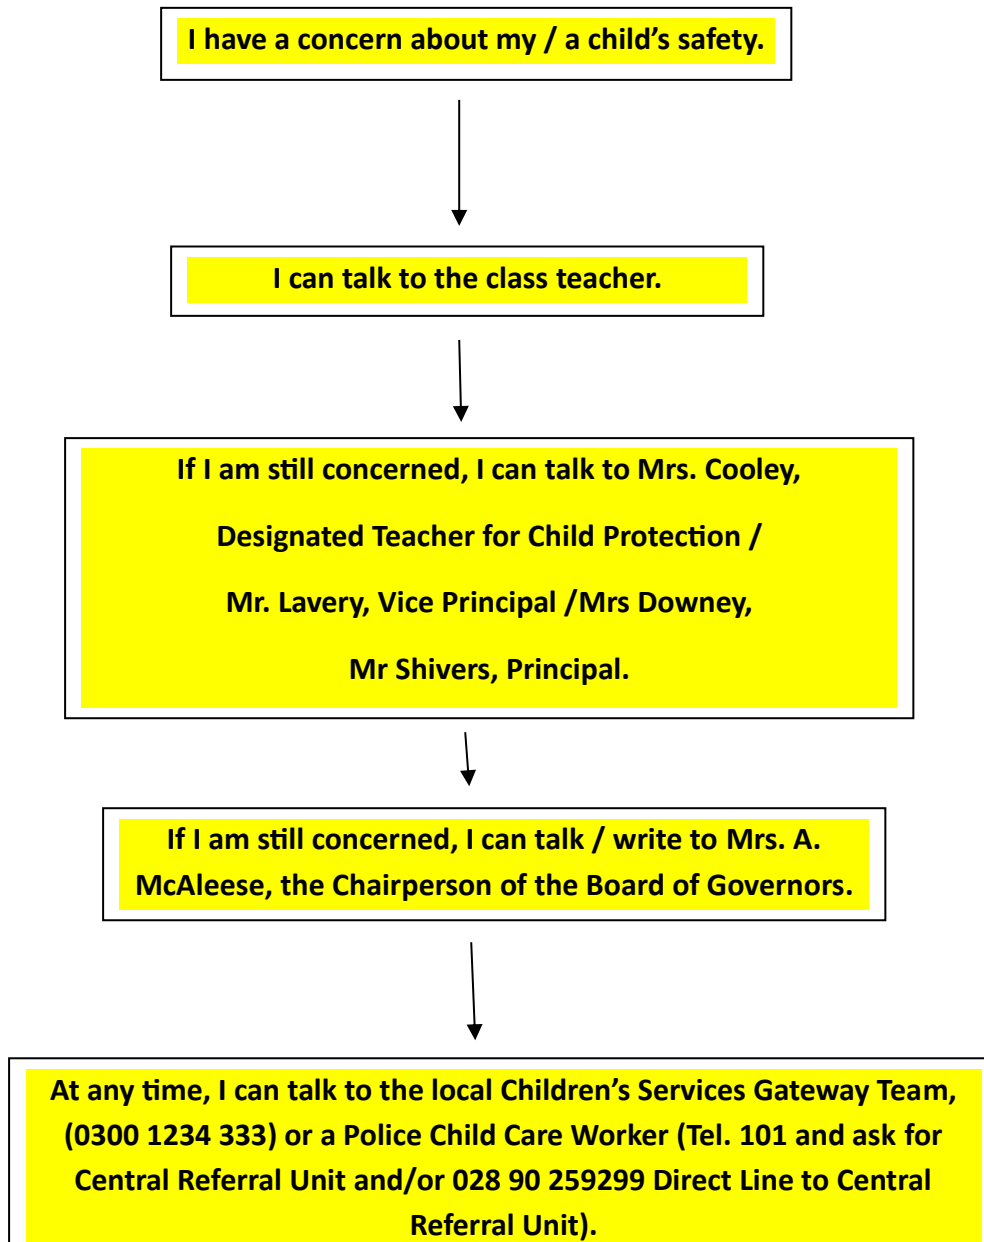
I have a concern about my / a child’s safety.

I can talk to the class teacher.

If I am still concerned, I can talk to Mrs. Cooley,

Designated Teacher for Child Protection /

Mr. Lavery, Vice Principal /Mrs Downey,

Mr Shivers, Principal.

If I am still concerned, I can talk / write to Mrs. A. McAleese, the Chairperson of the Board of Governors.

At any time, I can talk to the local Children’s Services Gateway Team, (0300 1234 333) or a Police Child Care Worker (Tel. 101 and ask for Central Referral Unit and/or 028 90 259299 Direct Line to Central Referral Unit).